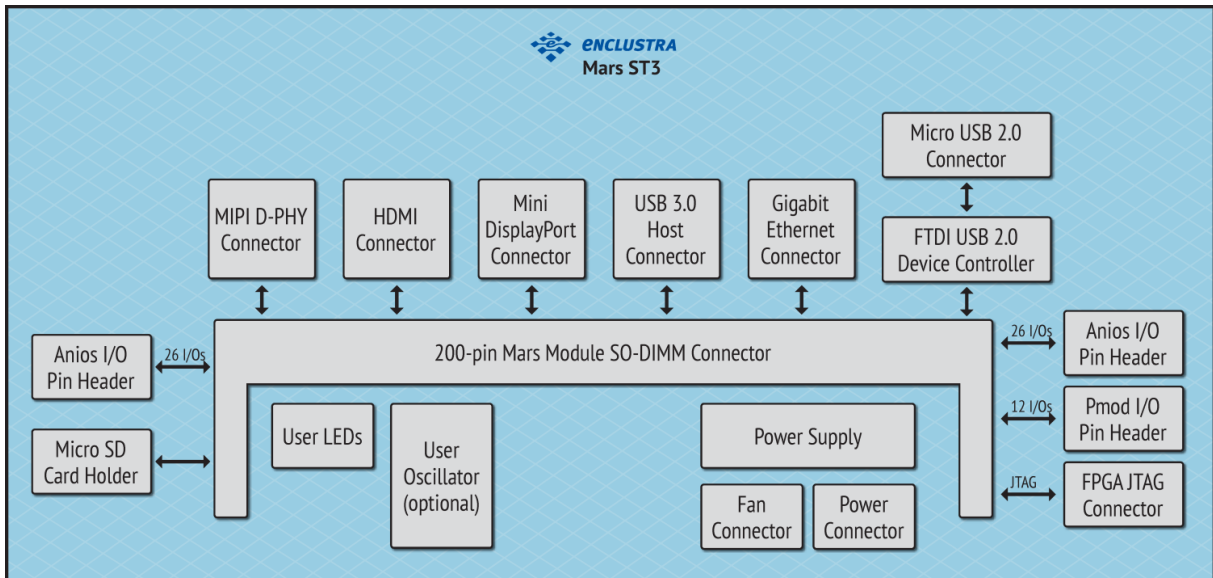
ENCLUSTRA
Mars ST3

Micro USB 2.0 Connector

MIPI D-PHY Connector

HDMI Connector

Mini DisplayPort Connector

USB 3.0 Host Connector

Gigabit Ethernet Connector

FTDI USB 2.0 Device Controller

Anios I/O Pin Header

26 I/Os

200-pin Mars Module SO-DIMM Connector

26 I/Os

Anios I/O Pin Header

Micro SD Card Holder

User LEDs

User Oscillator (optional)

Power Supply

12 I/Os

Pmod I/O Pin Header

JTAG

FPGA JTAG Connector

Fan Connector

Power Connector